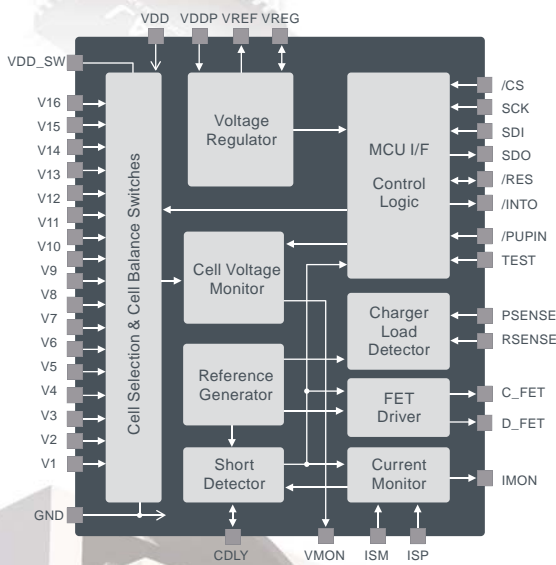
VDD VDDP VREF VREG

VDD_SW

V16
V15
V14
V13
V12
V11
V10
V9
V8
V7
V6
V5
V4
V3
V2
V1

GND

Cell Selection & Cell Balance Switches

Voltage Regulator

MCU I/F

Control Logic

Cell Voltage Monitor

Charger Load Detector

Reference Generator

FET Driver

Short Detector

Current Monitor

/CS
SCK
SDI
SDO
/RES
/INTO
/PUPIN
TEST
PSENSE
RSENSE
C_FET
D_FET
IMON

CDLY VMON ISM ISP